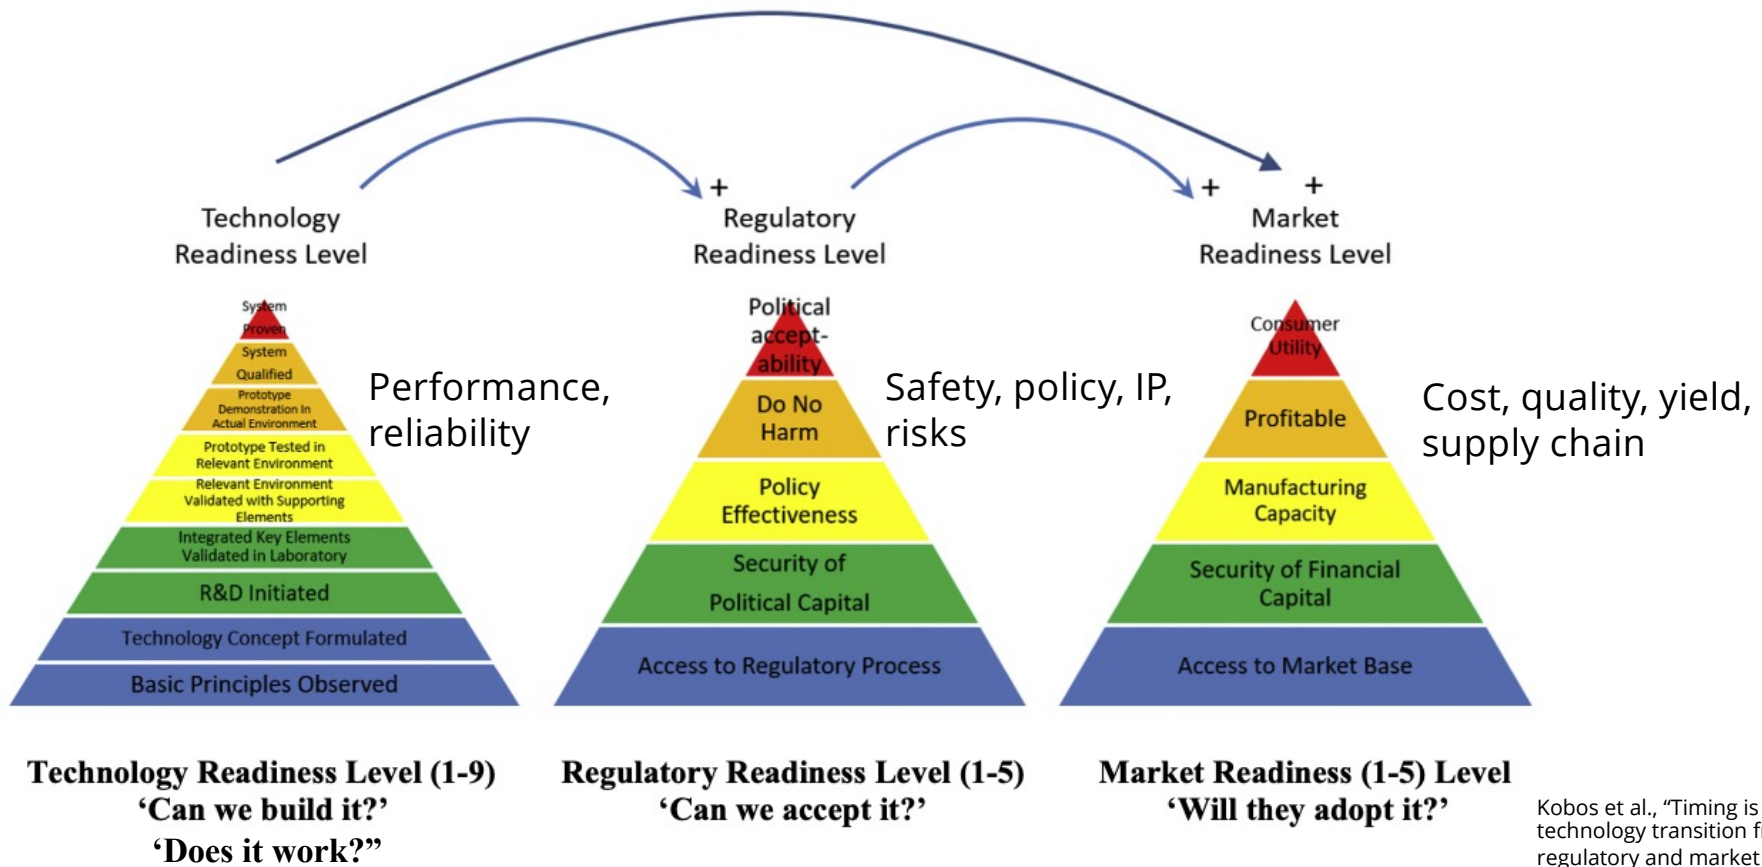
+
+
+

Technology Readiness Level

Regulatory Readiness Level

Market Readiness Level

System Proven
System Qualified
Prototype Demonstration In Actual Environment
Prototype Tested in Relevant Environment
Relevant Environment Validated with Supporting Elements
Integrated Key Elements Validated in Laboratory
R&D Initiated
Technology Concept Formulated
Basic Principles Observed

Performance, reliability

Political accept-ability
Do No Harm
Policy Effectiveness
Security of Political Capital
Access to Regulatory Process

Safety, policy, IP, risks

Consumer Utility
Profitable
Manufacturing Capacity
Security of Financial Capital
Access to Market Base

Cost, quality, yield, supply chain

Technology Readiness Level (1-9)
'Can we build it?'
'Does it work?"

Regulatory Readiness Level (1-5)
'Can we accept it?'

Market Readiness (1-5) Level
'Will they adopt it?'

Kobos et al., "Timing is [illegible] technology transition f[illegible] regulatory and market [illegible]